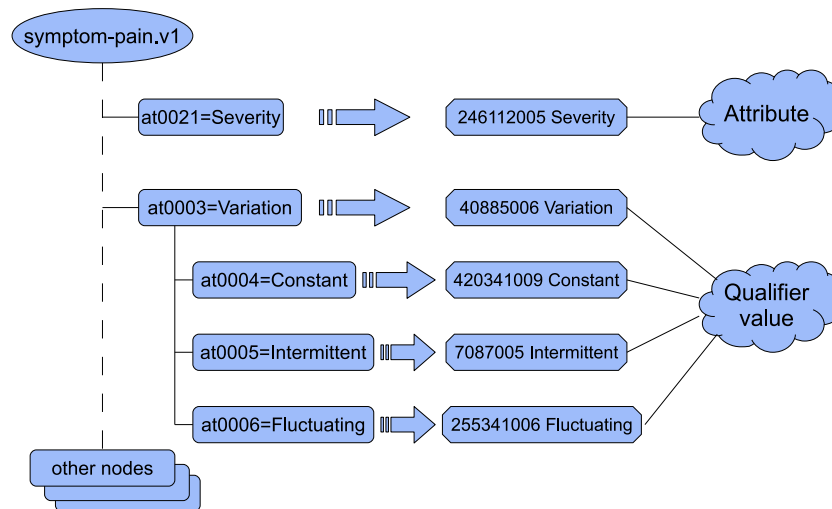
symptom-pain.v1

at0021=Severity

246112005 Severity

Attribute

at0003=Variation

40885006 Variation

at0004=Constant

420341009 Constant

Qualifier value

at0005=Intermittent

7087005 Intermittent

at0006=Fluctuating

255341006 Fluctuating

other nodes